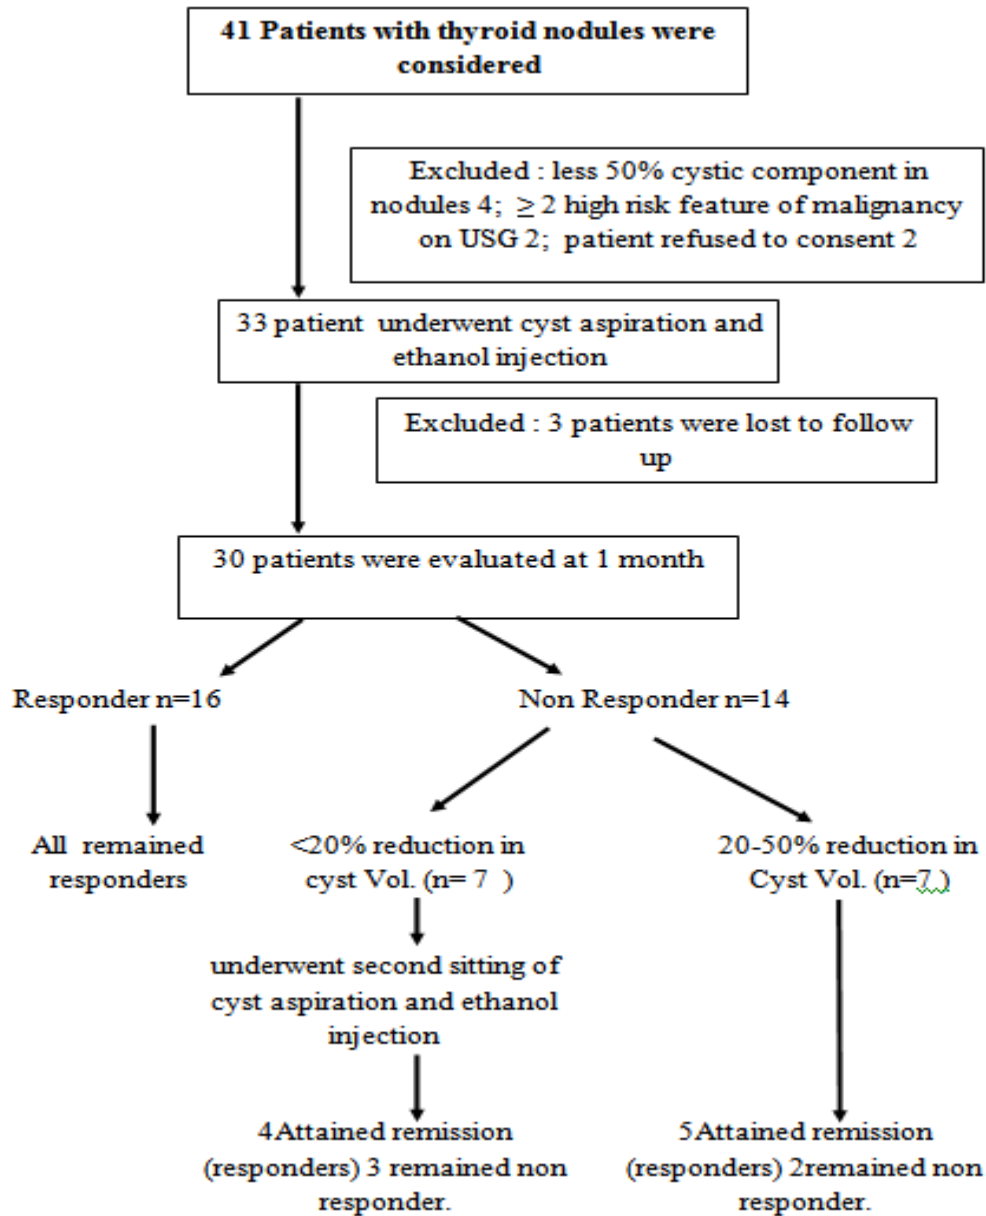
41 Patients with thyroid nodules were considered

Excluded : less 50% cystic component in nodules 4; $\geq 2$ high risk feature of malignancy on USG 2; patient refused to consent 2

33 patient underwent cyst aspiration and ethanol injection

Excluded : 3 patients were lost to follow up

30 patients were evaluated at 1 month

Responder n=16

Non Responder n=14

All remained responders

<20% reduction in cyst Vol. (n= 7 )

20-50% reduction in Cyst Vol. (n=7 )

underwent second sitting of cyst aspiration and ethanol injection

4Attained remission (responders) 3 remained non responder.

5Attained remission (responders) 2remained non responder.